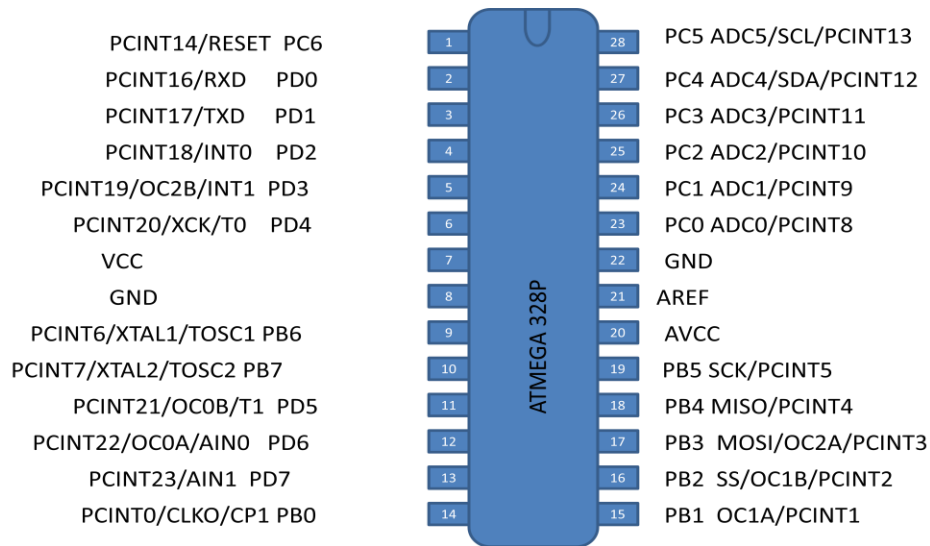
PCINT14/RESET PC6
PCINT16/RXD PD0
PCINT17/TXD PD1
PCINT18/INT0 PD2
PCINT19/OC2B/INT1 PD3
PCINT20/XCK/T0 PD4
VCC
GND
PCINT6/XTAL1/TOSC1 PB6
PCINT7/XTAL2/TOSC2 PB7
PCINT21/OC0B/T1 PD5
PCINT22/OC0A/AIN0 PD6
PCINT23/AIN1 PD7
PCINT0/CLKO/CP1 PB0

1
2
3
4
5
6
7
8
9
10
11
12
13
14

ATMEGA 328P

28
27
26
25
24
23
22
21
20
19
18
17
16
15

PC5 ADC5/SCL/PCINT13
PC4 ADC4/SDA/PCINT12
PC3 ADC3/PCINT11
PC2 ADC2/PCINT10
PC1 ADC1/PCINT9
PC0 ADC0/PCINT8
GND
AREF
AVCC
PB5 SCK/PCINT5
PB4 MISO/PCINT4
PB3 MOSI/OC2A/PCINT3
PB2 SS/OC1B/PCINT2
PB1 OC1A/PCINT1